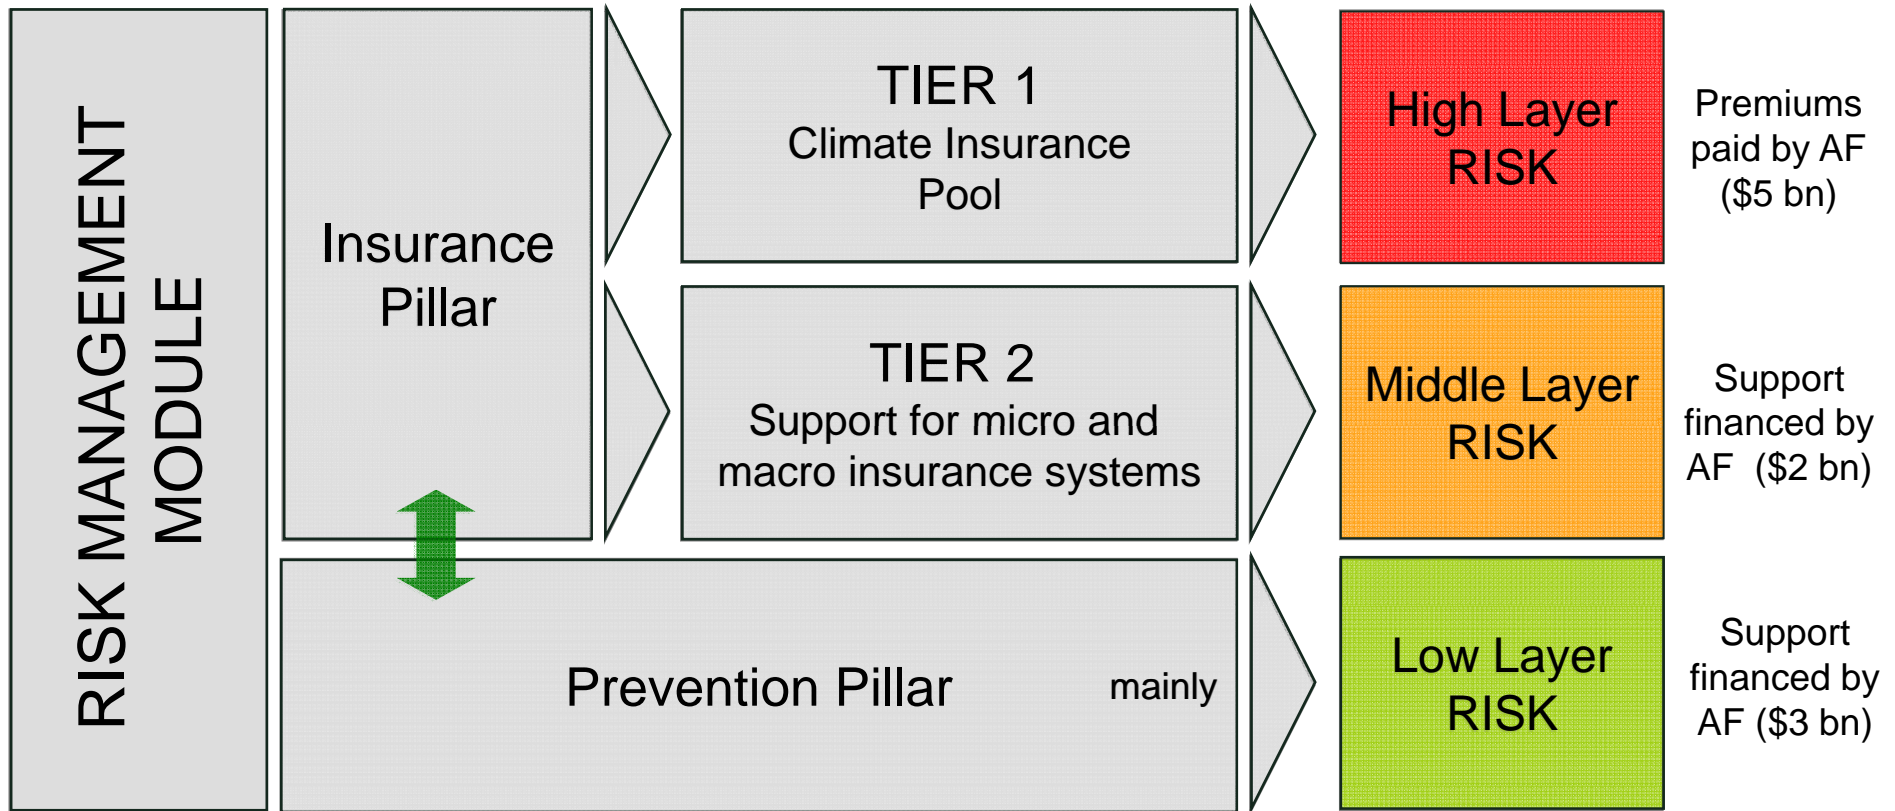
RISK MANAGEMENT MODULE

Insurance Pillar

TIER 1
Climate Insurance Pool

High Layer RISK

Premiums paid by AF ($5 bn)

TIER 2
Support for micro and macro insurance systems

Middle Layer RISK

Support financed by AF ($2 bn)

Prevention Pillar

mainly

Low Layer RISK

Support financed by AF ($3 bn)